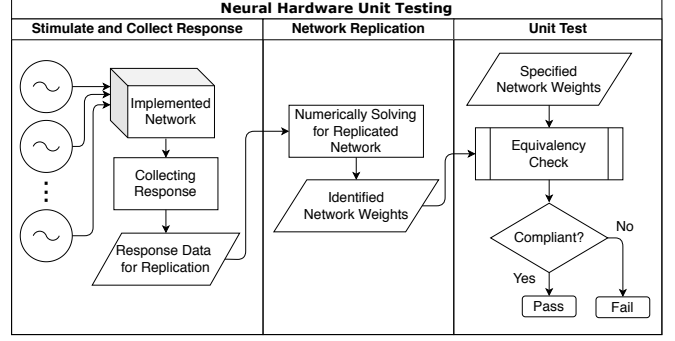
Neural Hardware Unit Testing

| Stimulate and Collect Response | Network Replication | Unit Test |
|---|---|---|
| Implemented Network | Numerically Solving for Replicated Network | Specified Network Weights |
| Collecting Response | Identified Network Weights | Equivalency Check |
| Response Data for Replication | | Compliant? |
| | | Yes / No |
| | | Pass / Fail |